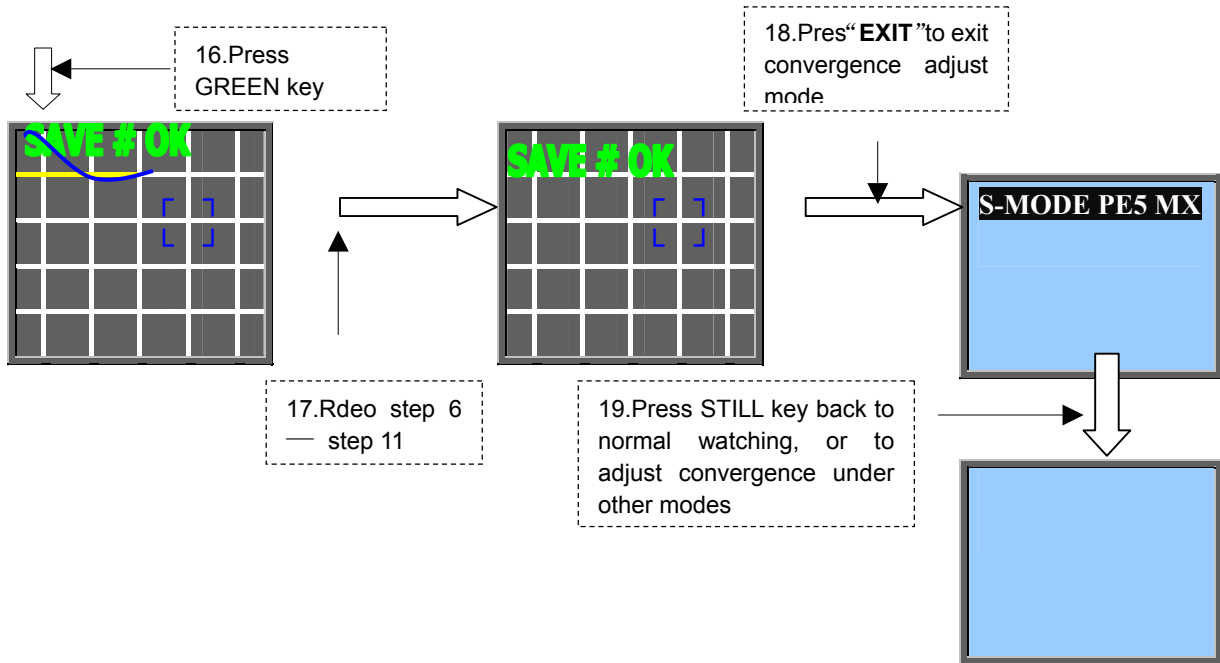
16.Press GREEN key

SAVE # OK

17.Rdeo step 6 — step 11

SAVE # OK

18.Pres“ EXIT ”to exit convergence adjust mode

S-MODE PE5 MX

19.Press STILL key back to normal watching, or to adjust convergence under other modes